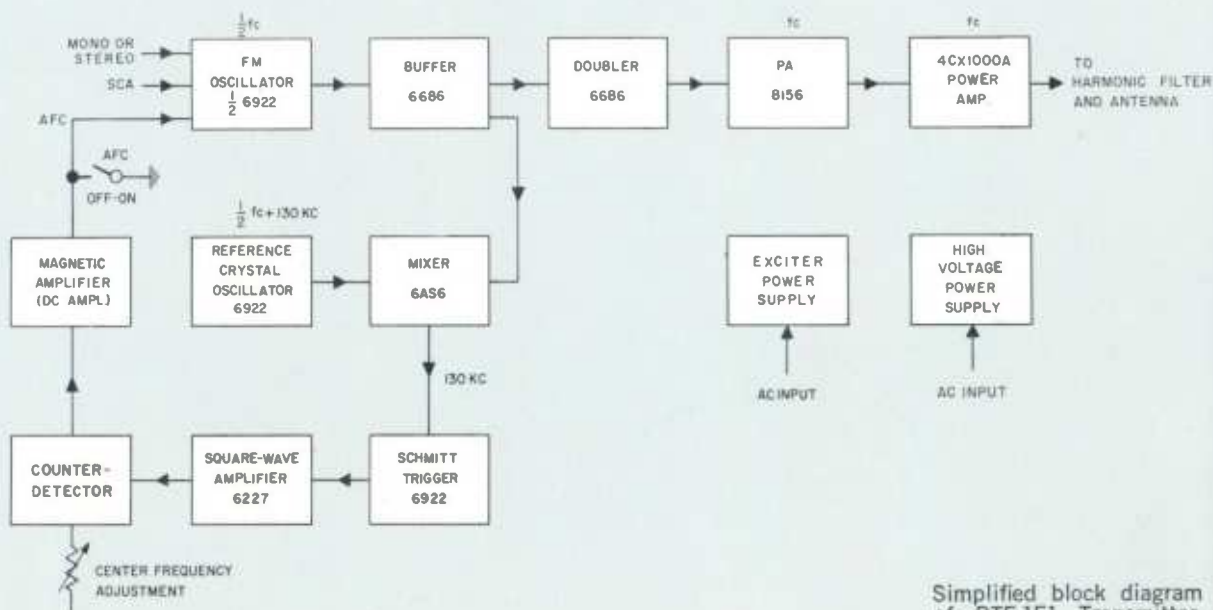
$\frac{1}{2}$fc

MONO OR STEREO

SCA

AFC

FM OSCILLATOR $\frac{1}{2}$ 6922

BUFFER 6686

DOUBLER 6686

fc

PA 8156

fc

4CX1000A POWER AMP.

TO HARMONIC FILTER AND ANTENNA

AFC

OFF-ON

$\frac{1}{2}$ fc + 130 KC

MAGNETIC AMPLIFIER (DC AMPL)

REFERENCE CRYSTAL OSCILLATOR 6922

MIXER 6AS6

EXCITER POWER SUPPLY

HIGH VOLTAGE POWER SUPPLY

130 KC

AC INPUT

AC INPUT

COUNTER-DETECTOR

SQUARE-WAVE AMPLIFIER 6227

SCHMITT TRIGGER 6922

CENTER FREQUENCY ADJUSTMENT

Simplified block diagram of BTF-1E1 Transmitter